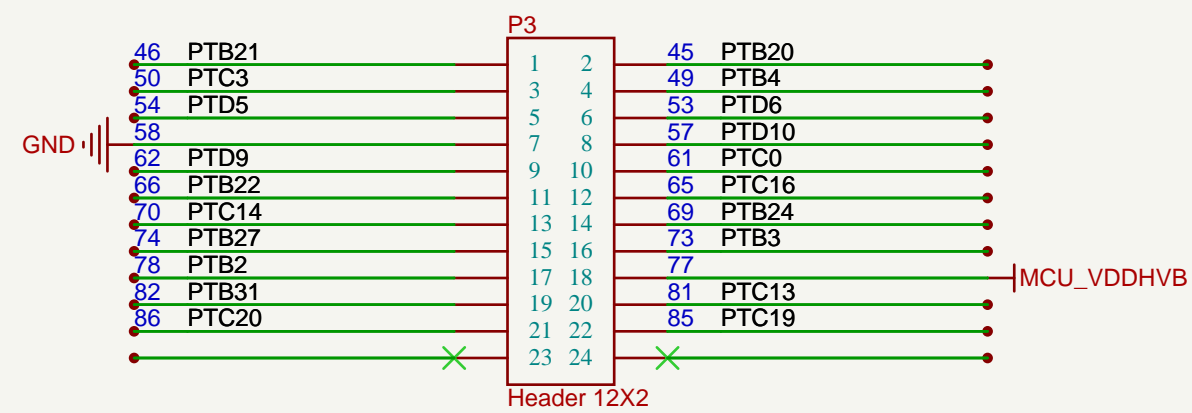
P3

46 PTB21
50 PTC3
54 PTD5
GND 58
62 PTD9
66 PTB22
70 PTC14
74 PTB27
78 PTB2
82 PTB31
86 PTC20

1 2
3 4
5 6
7 8
9 10
11 12
13 14
15 16
17 18
19 20
21 22
23 24

45 PTB20
49 PTB4
53 PTD6
57 PTD10
61 PTC0
65 PTC16
69 PTB24
73 PTB3
77 MCU_VDDHVB
81 PTC13
85 PTC19

Header 12X2